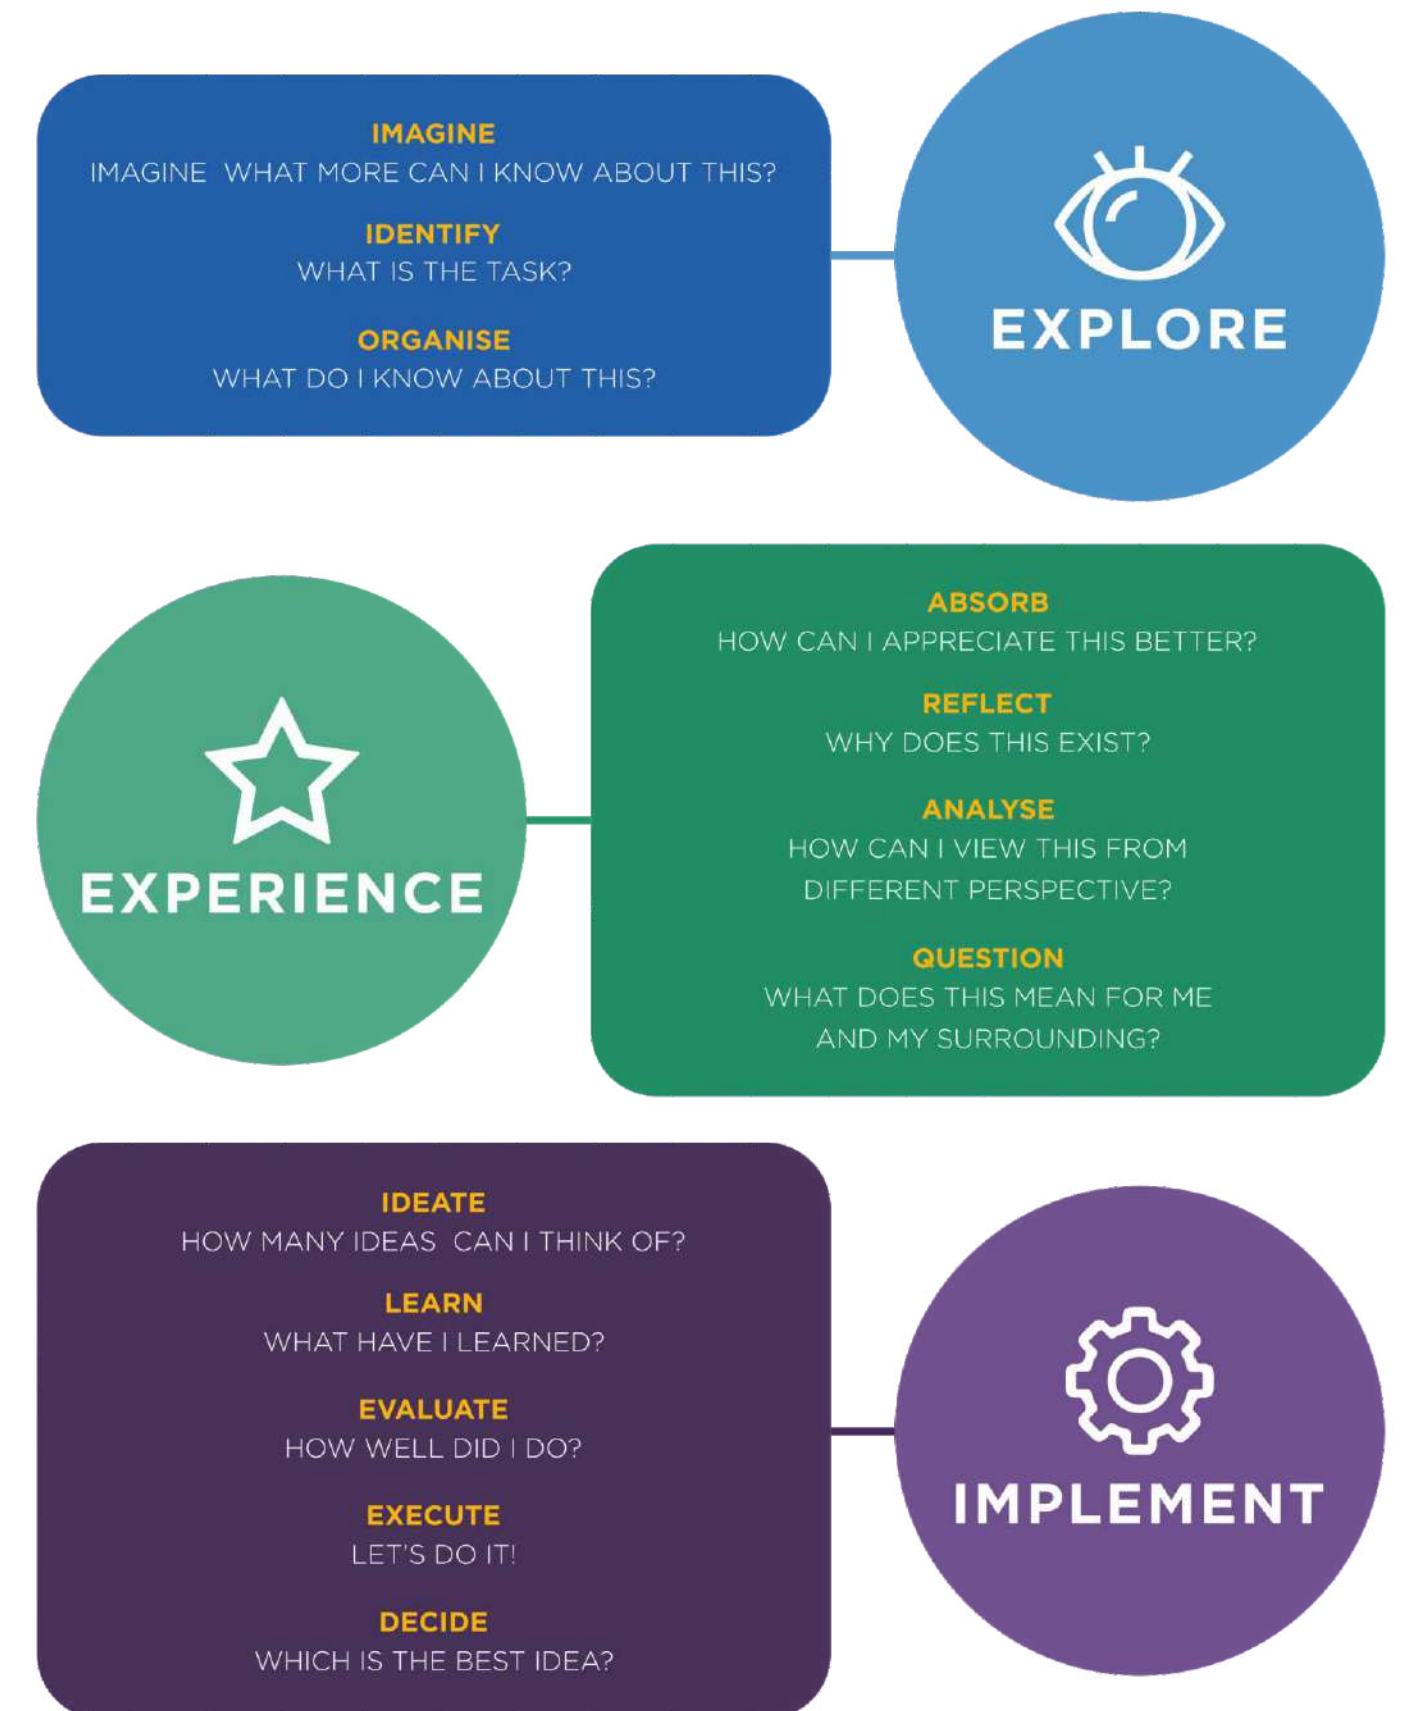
IMAGINE
IMAGINE WHAT MORE CAN I KNOW ABOUT THIS?

IDENTIFY
WHAT IS THE TASK?

ORGANISE
WHAT DO I KNOW ABOUT THIS?

EXPLORE

EXPERIENCE

ABSORB
HOW CAN I APPRECIATE THIS BETTER?

REFLECT
WHY DOES THIS EXIST?

ANALYSE
HOW CAN I VIEW THIS FROM DIFFERENT PERSPECTIVE?

QUESTION
WHAT DOES THIS MEAN FOR ME AND MY SURROUNDING?

IDEATE
HOW MANY IDEAS CAN I THINK OF?

LEARN
WHAT HAVE I LEARNED?

EVALUATE
HOW WELL DID I DO?

EXECUTE
LET'S DO IT!

DECIDE
WHICH IS THE BEST IDEA?

IMPLEMENT